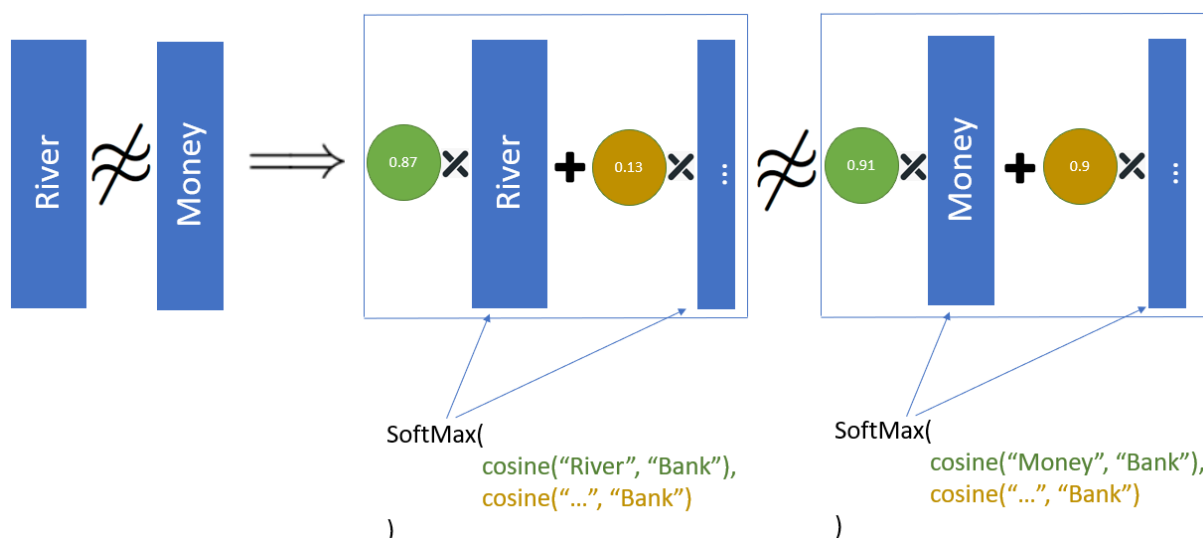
River $\not\approx$ Money $\Longrightarrow$

0.87 $\times$ River $+$ 0.13 $\times$ ...

$\not\approx$

0.91 $\times$ Money $+$ 0.9 $\times$ ...

SoftMax(
cosine(“River”, “Bank”),
cosine(“…”, “Bank”)
)

SoftMax(
cosine(“Money”, “Bank”),
cosine(“…”, “Bank”)
)